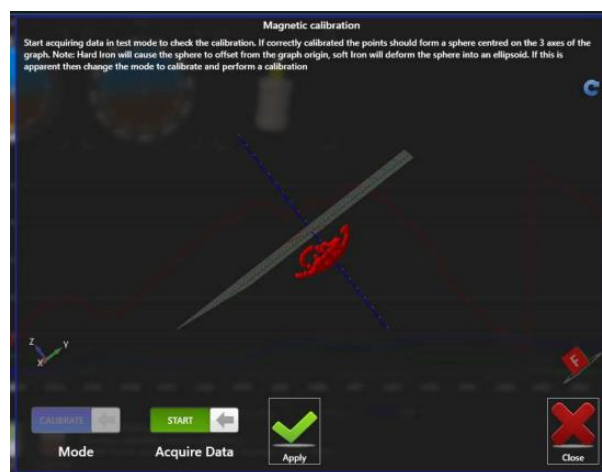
Magnetic calibration

Start acquiring data in test mode to check the calibration. If correctly calibrated the points should form a sphere centred on the 3 axes of the graph. Note: Hard Iron will cause the sphere to offset from the graph origin, soft Iron will deform the sphere into an ellipsoid. If this is apparent then change the mode to calibrate and perform a calibration

Z
Y
X

F

CALIBRATE
Mode

START
Acquire Data

Apply

Close